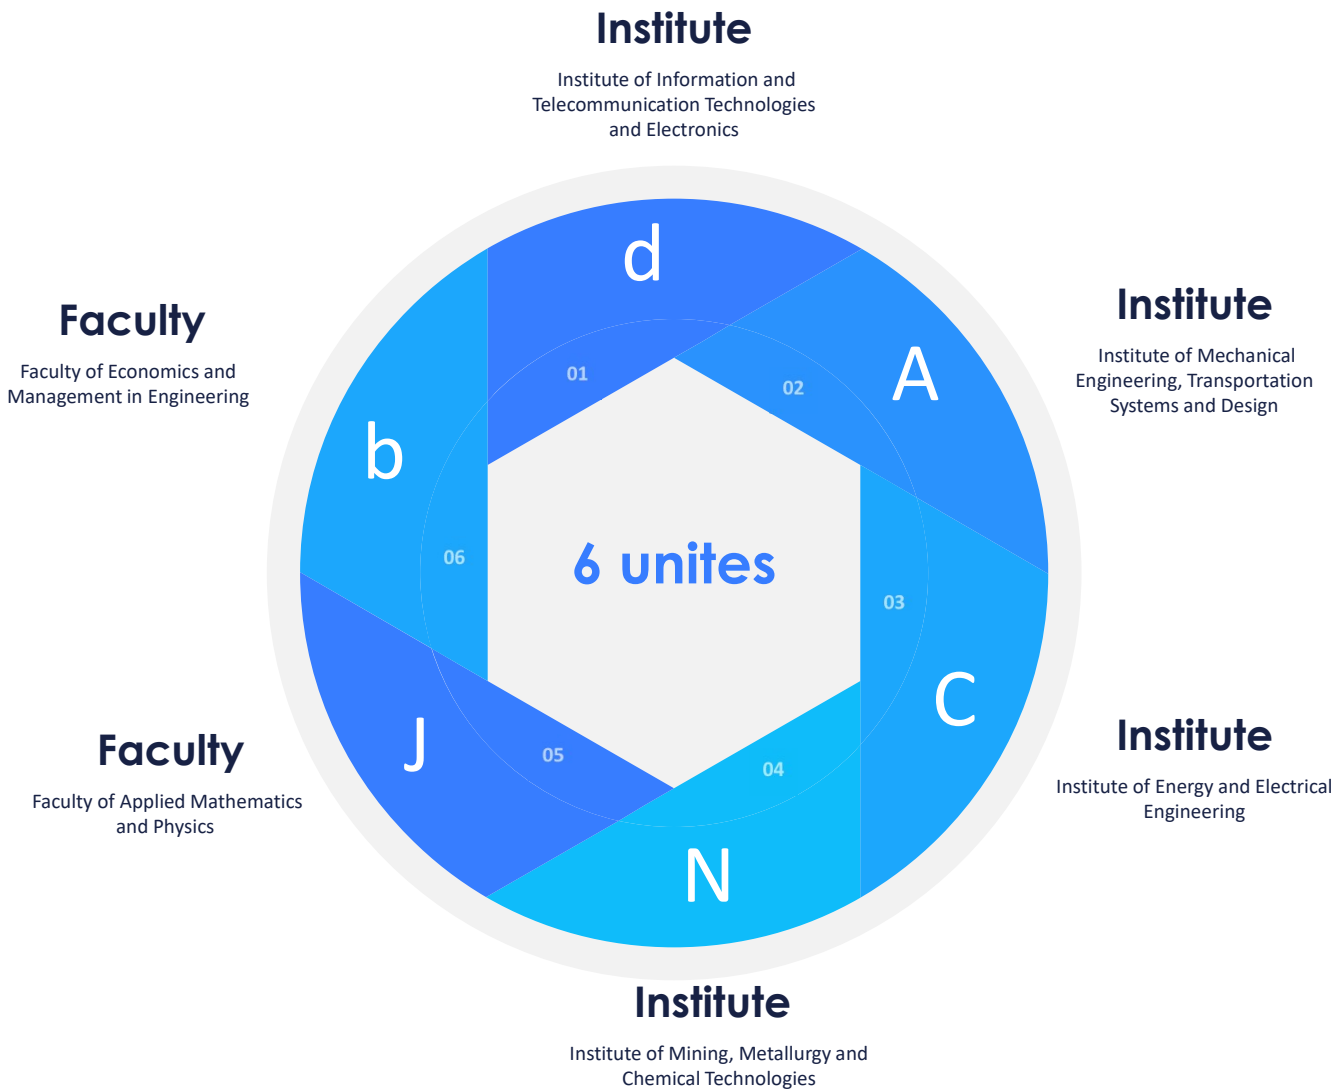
Institute

Institute of Information and Telecommunication Technologies and Electronics

d

01

Faculty

Faculty of Economics and Management in Engineering

Institute

Institute of Mechanical Engineering, Transportation Systems and Design

A

02

b

06

6 unites

03

C

Institute

Institute of Energy and Electrical Engineering

Faculty

Faculty of Applied Mathematics and Physics

J

05

04

N

Institute

Institute of Mining, Metallurgy and Chemical Technologies